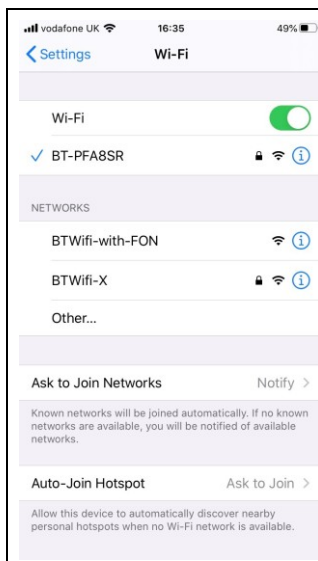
vodafone UK 16:35 49%

Settings Wi-Fi

Wi-Fi

✓ BT-PFA8SR

NETWORKS

BTWifi-with-FON

BTWifi-X

Other...

Ask to Join Networks Notify >

Known networks will be joined automatically. If no known networks are available, you will be notified of available networks.

Auto-Join Hotspot Ask to Join >

Allow this device to automatically discover nearby personal hotspots when no Wi-Fi network is available.